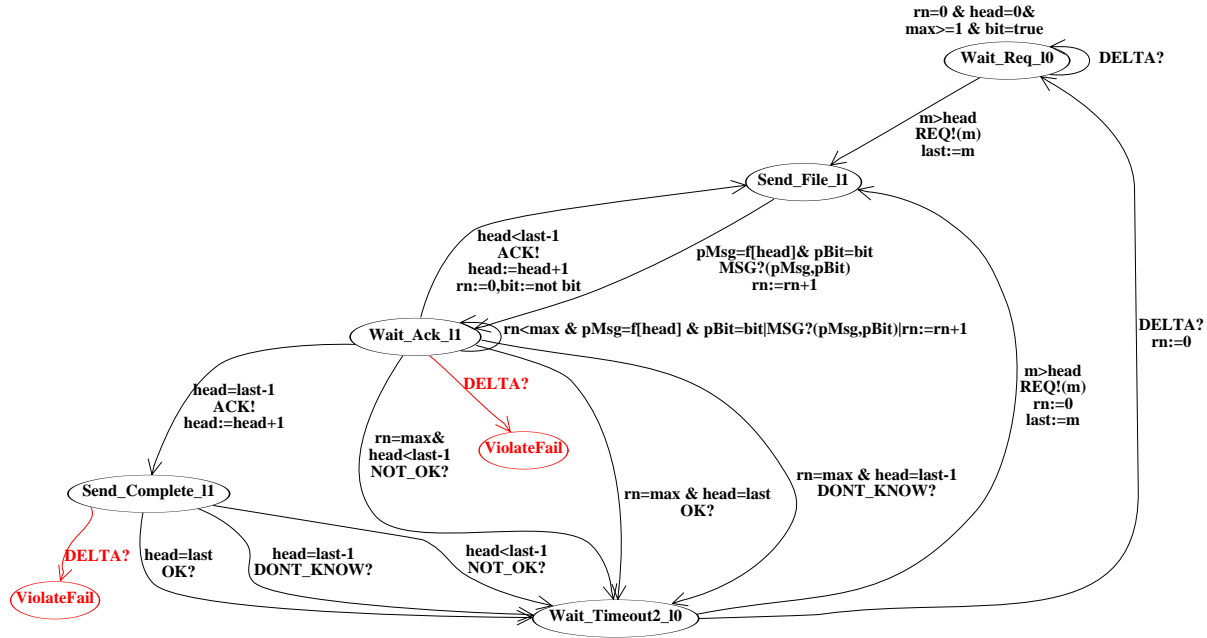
rn=0 & head=0&
max>=1 & bit=true

Wait_Req_l0

DELTA?

m>head
REQ!(m)
last:=m

Send_File_l1

head<last-1
ACK!
head:=head+1
rn:=0,bit:=not bit

pMsg=f[head]& pBit=bit
MSG?(pMsg,pBit)
rn:=rn+1

Wait_Ack_l1

rn<max & pMsg=f[head] & pBit=bit|MSG?(pMsg,pBit)|rn:=rn+1

DELTA?
rn:=0

head=last-1
ACK!
head:=head+1

DELTA?

ViolateFail

rn=max&
head<last-1
NOT_OK?

m>head
REQ!(m)
rn:=0
last:=m

rn=max & head=last-1
DONT_KNOW?

rn=max & head=last
OK?

Send_Complete_l1

DELTA?

ViolateFail

head=last
OK?

head=last-1
DONT_KNOW?

head<last-1
NOT_OK?

Wait_Timeout2_l0